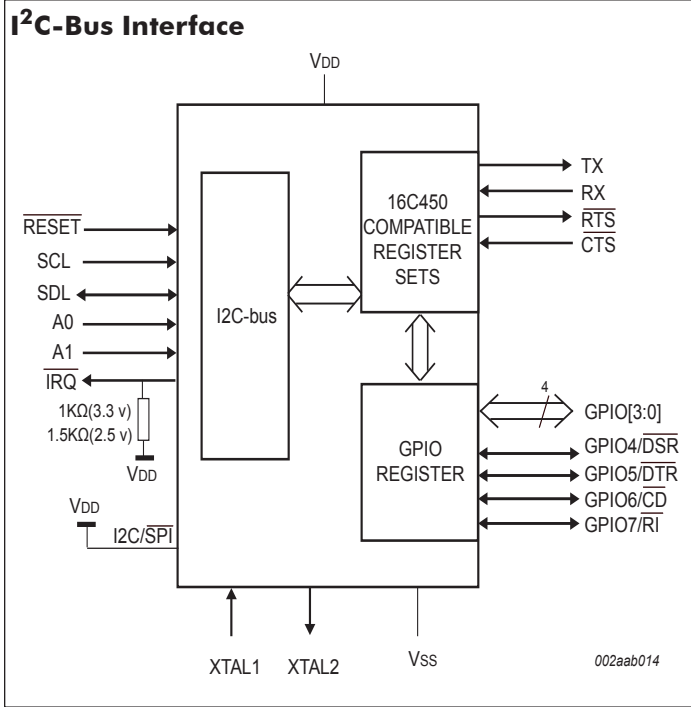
I$^2$C-Bus Interface

V$_{DD}$

16C450 COMPATIBLE REGISTER SETS

TX

RX

$\overline{RTS}$

$\overline{CTS}$

$\overline{RESET}$

SCL

SDL

A0

A1

$\overline{IRQ}$

I2C-bus

1KΩ(3.3 v)

1.5KΩ(2.5 v)

V$_{DD}$

4

GPIO[3:0]

GPIO REGISTER

GPIO4/$\overline{DSR}$

GPIO5/$\overline{DTR}$

GPIO6/$\overline{CD}$

GPIO7/$\overline{RI}$

V$_{DD}$

I2C/$\overline{SPI}$

XTAL1

XTAL2

V$_{SS}$

002aab014